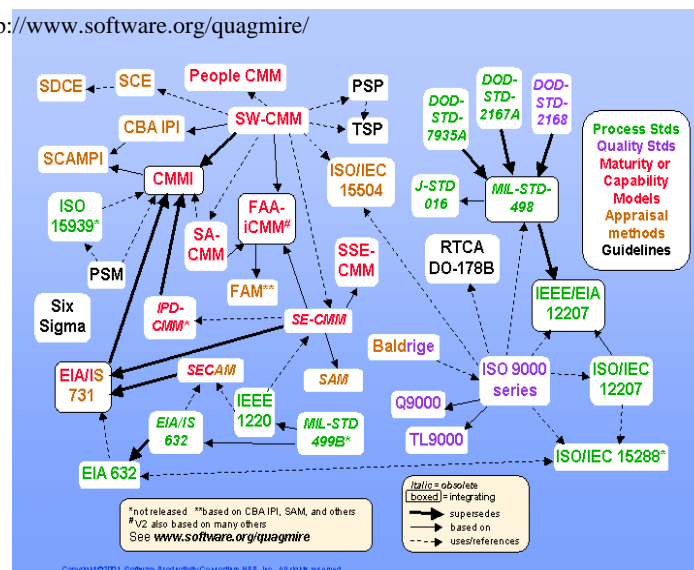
p://www.software.org/quagmire/

SDCE
SCE
People CMM
PSP
TSP
SW-CMM
CBA IPI
SCAMPI
CMMI
ISO 15939*
PSM
Six Sigma
SA-CMM
FAA-iCMM#
FAM**
ISO/IEC 15504
SSE-CMM
SE-CMM
IPD-CMM*
SAM
EIA/IS 731
SECAM
IEEE 1220
EIA/IS 632
MIL-STD 499B*
EIA 632
DOD-STD-7935A
DOD-STD-2167A
DOD-STD-2168
J-STD 016
MIL-STD-498
RTCA DO-178B
IEEE/EIA 12207
Baldrige
ISO 9000 series
ISO/IEC 12207
Q9000
TL9000
ISO/IEC 15288*

Process Stds
Quality Stds
Maturity or Capability Models
Appraisal methods
Guidelines

*not released **based on CBA IPI, SAM, and others
#V2 also based on many others
See www.software.org/quagmire

Italic = obsolete
boxed = integrating
supersedes
based on
uses/references

Copyright©2001 Software Productivity Consortium NFP, Inc. All rights reserved